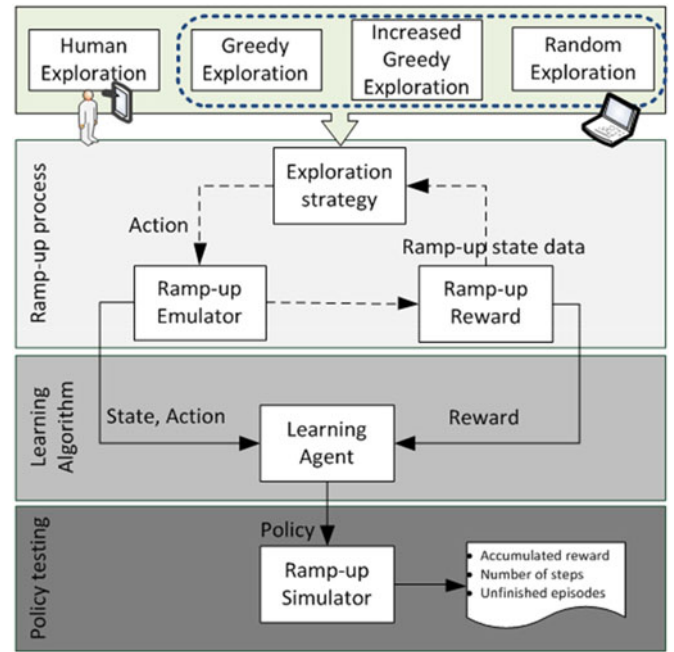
Human Exploration

Greedy Exploration

Increased Greedy Exploration

Random Exploration

Ramp-up process

Exploration strategy

Action

Ramp-up state data

Ramp-up Emulator

Ramp-up Reward

Learning Algorithm

State, Action

Learning Agent

Reward

Policy testing

Policy

Ramp-up Simulator

- Accumulated reward
- Number of steps
- Unfinished episodes